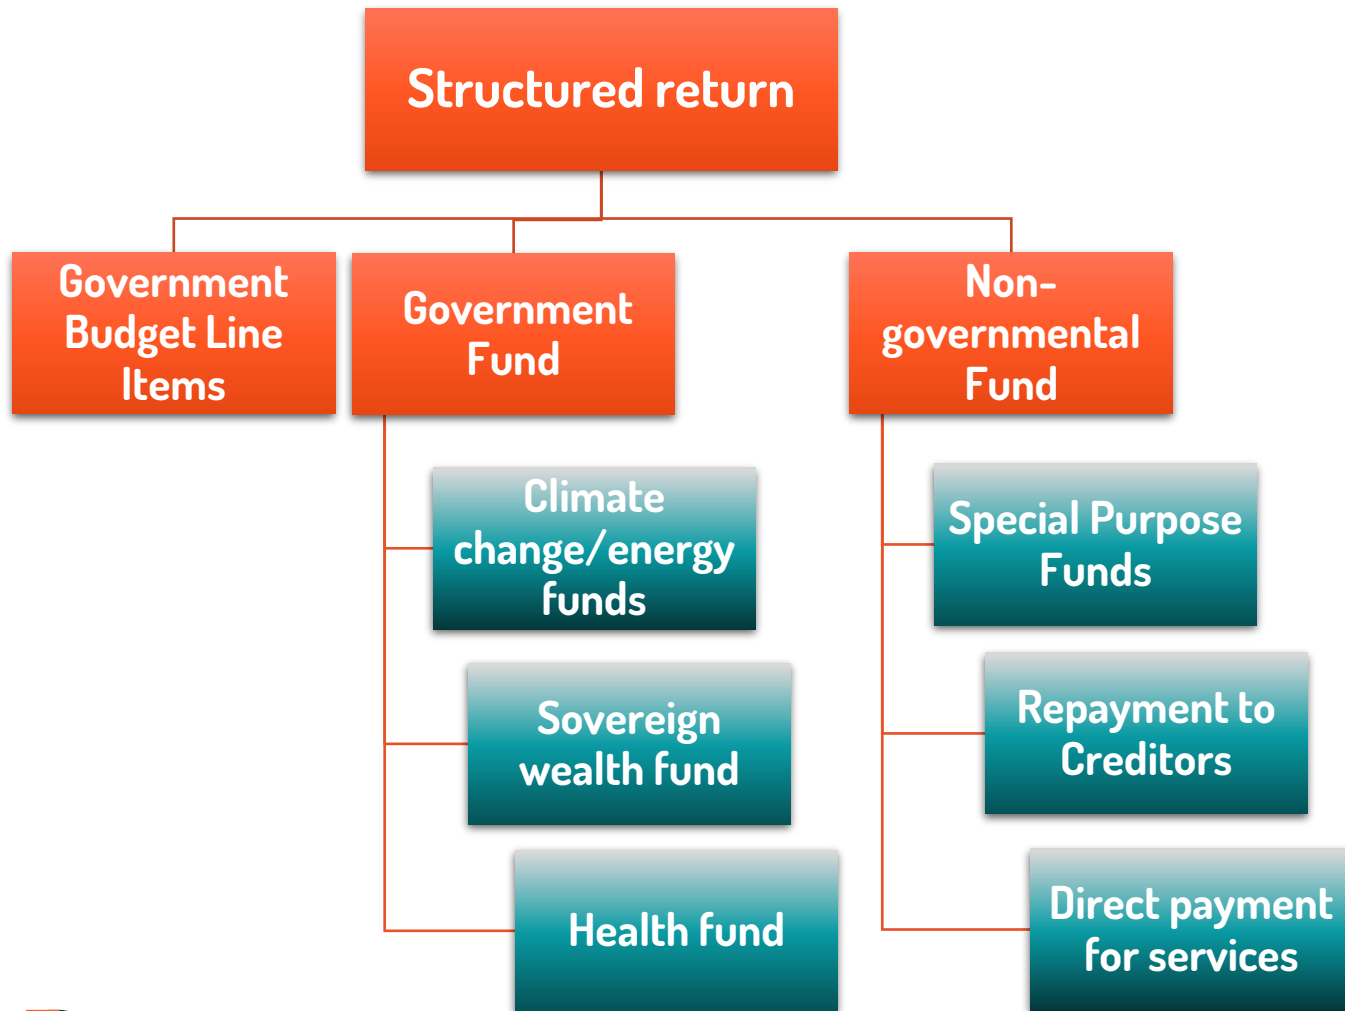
Structured return

Government Budget Line Items

Government Fund

Non-governmental Fund

Climate change/energy funds

Sovereign wealth fund

Health fund

Special Purpose Funds

Repayment to Creditors

Direct payment for services